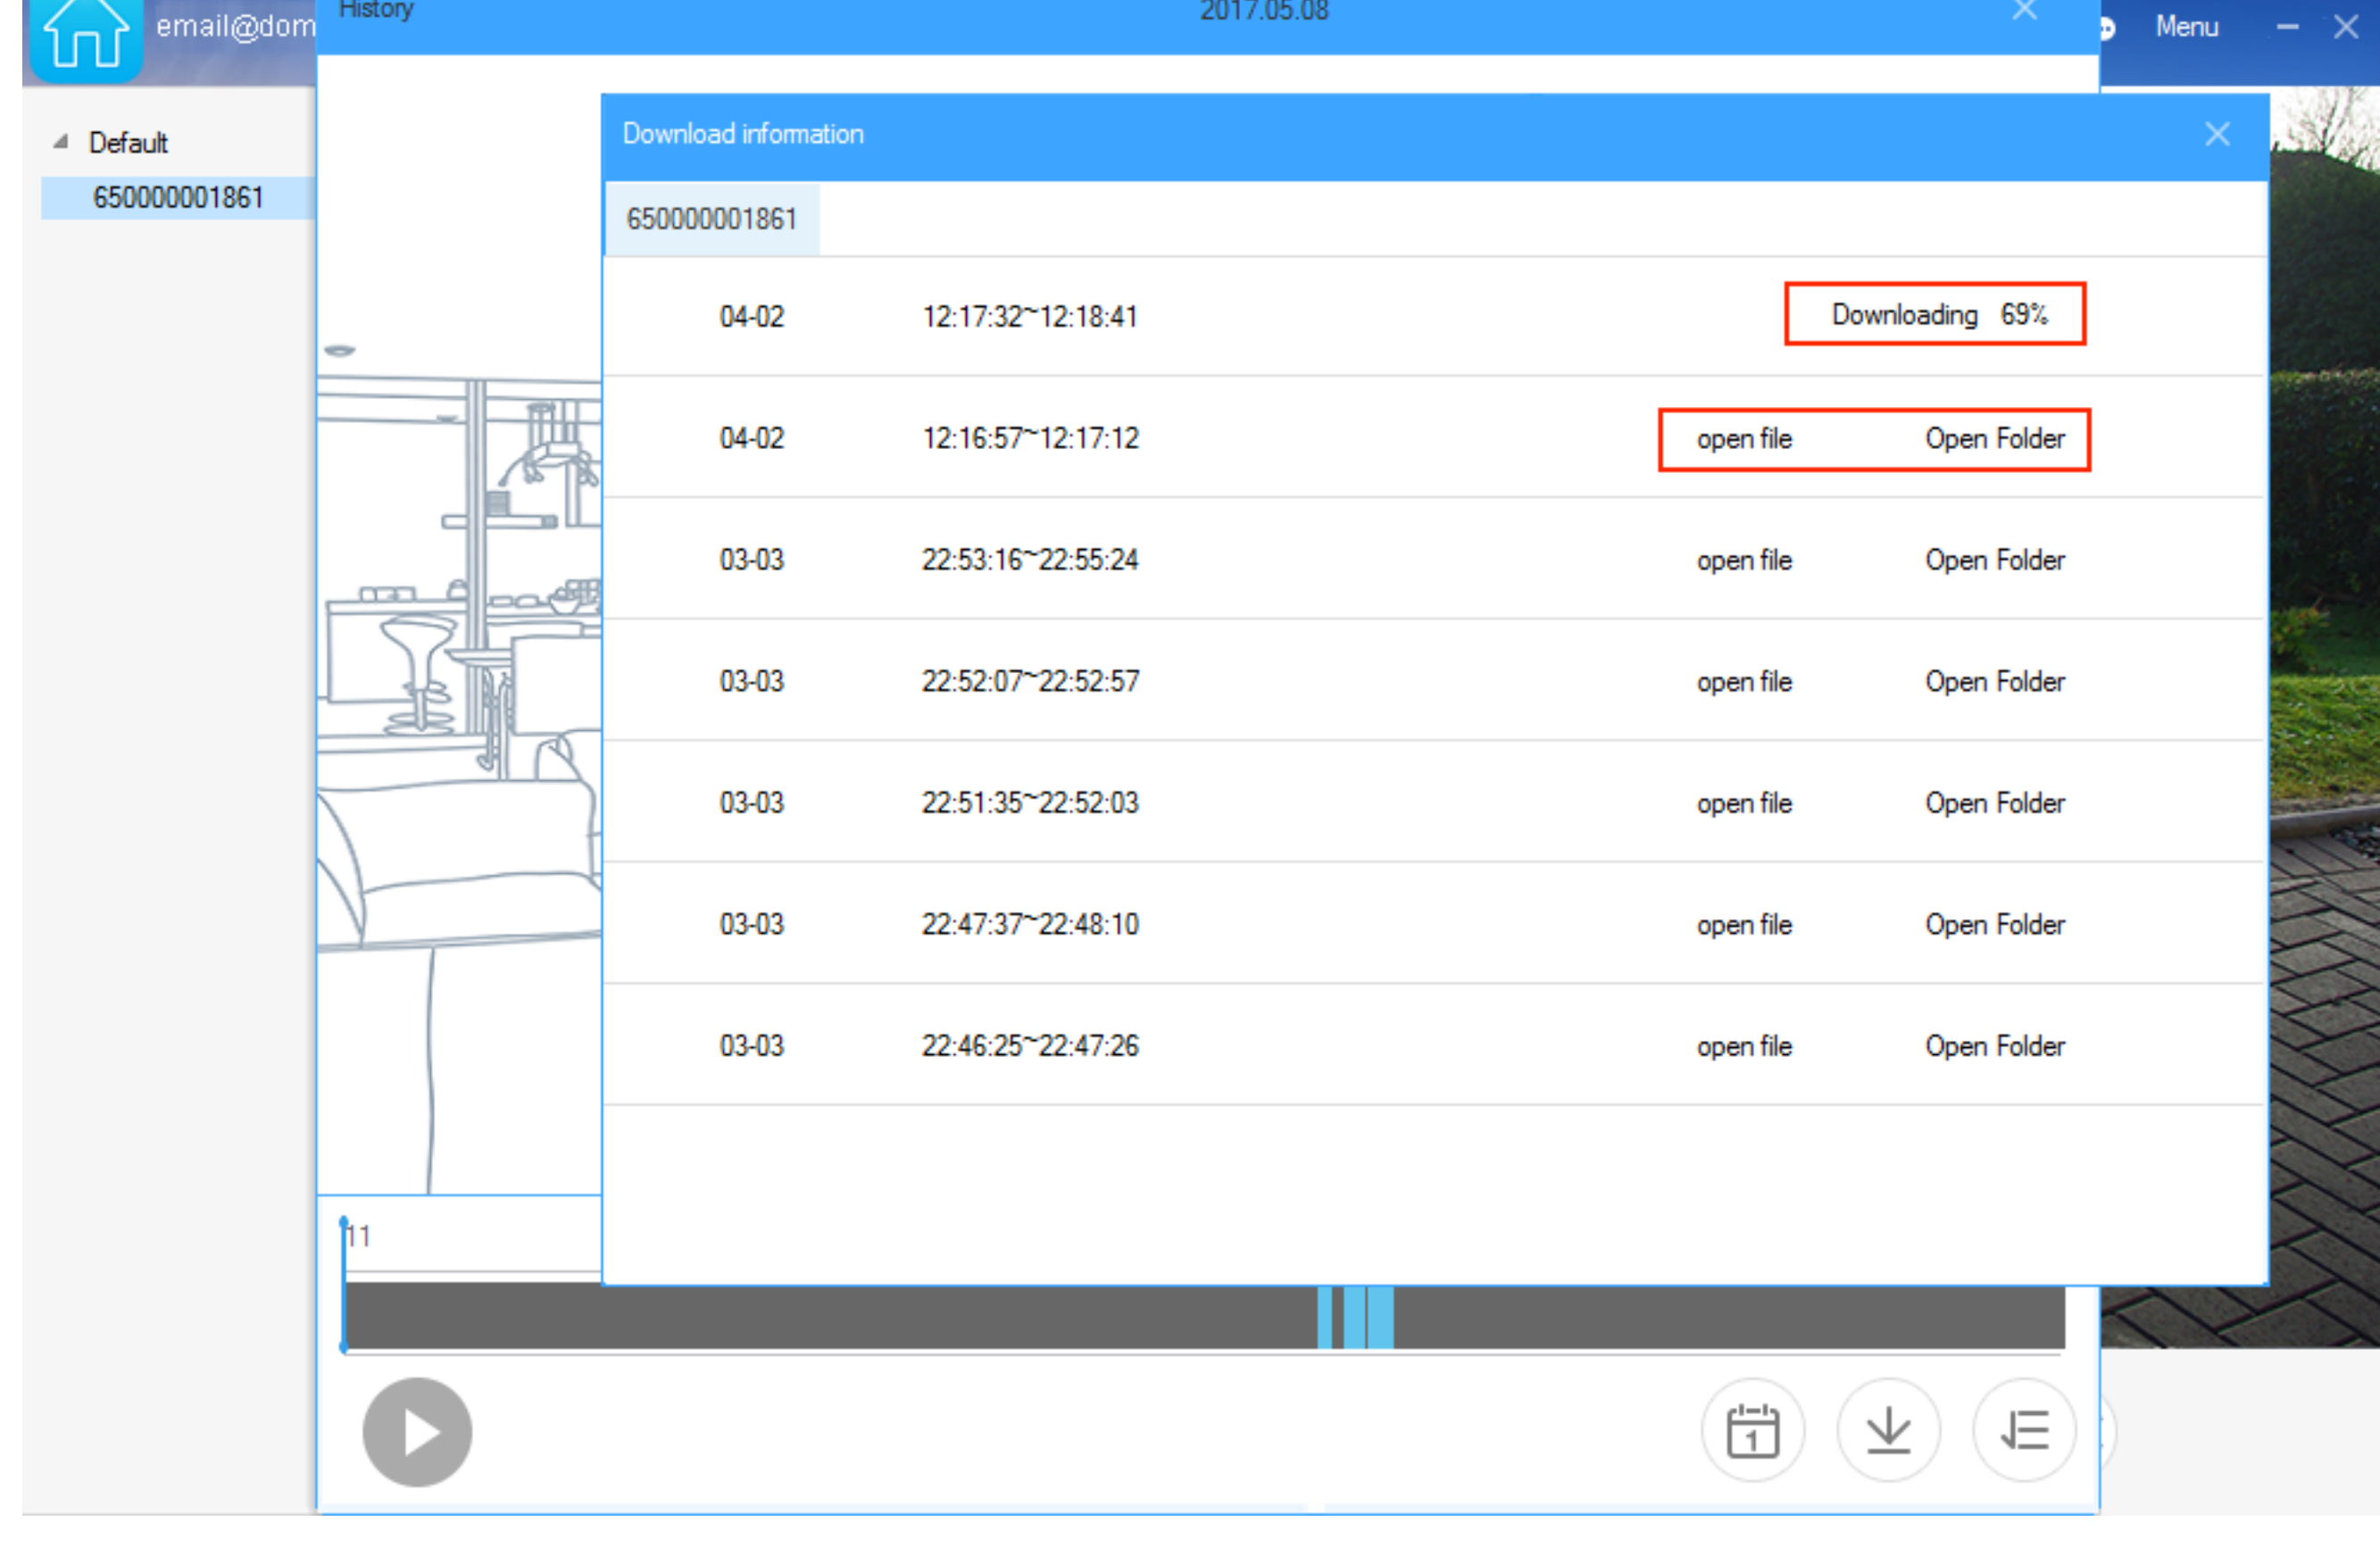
email@dom

History

2017.05.08

Menu

Default

650000001861

Download information

650000001861

| | | | |
|---|---|---|---|
| 04-02 | 12:17:32~12:18:41 | Downloading 69% | |
| 04-02 | 12:16:57~12:17:12 | open file | Open Folder |
| 03-03 | 22:53:16~22:55:24 | open file | Open Folder |
| 03-03 | 22:52:07~22:52:57 | open file | Open Folder |
| 03-03 | 22:51:35~22:52:03 | open file | Open Folder |
| 03-03 | 22:47:37~22:48:10 | open file | Open Folder |
| 03-03 | 22:46:25~22:47:26 | open file | Open Folder |

11

1